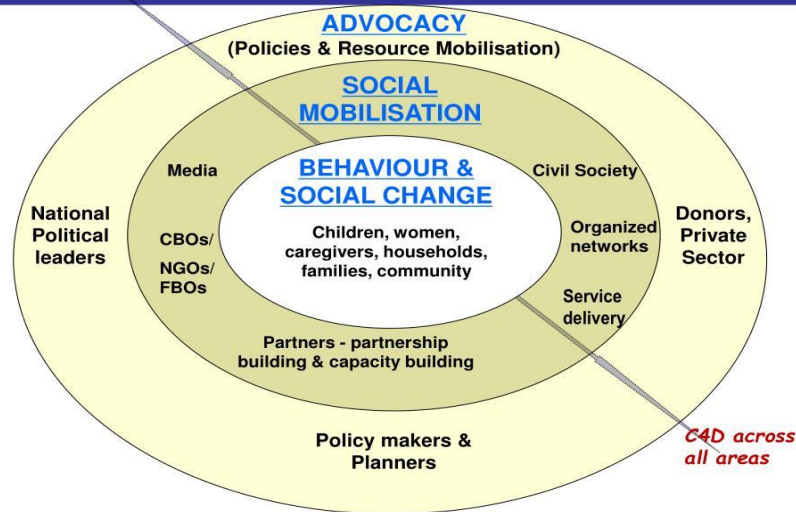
ADVOCACY
(Policies & Resource Mobilisation)

SOCIAL MOBILISATION

BEHAVIOUR & SOCIAL CHANGE

Children, women, caregivers, households, families, community

Media

CBOs/ NGOs/ FBOs

Civil Society

Organized networks

Service delivery

Partners - partnership building & capacity building

National Political leaders

Donors, Private Sector

Policy makers & Planners

C4D across all areas